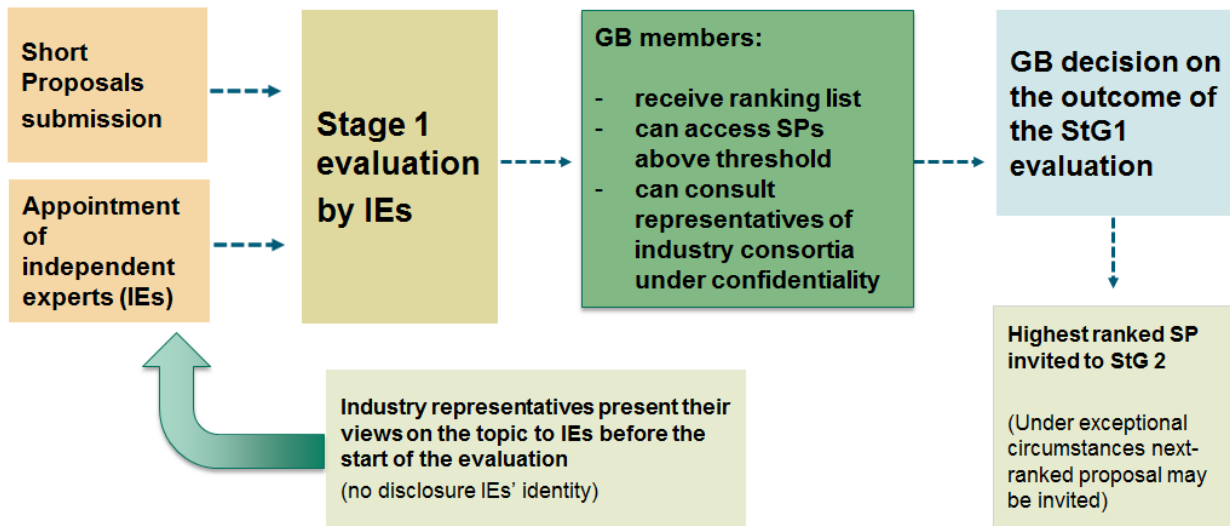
Short Proposals submission

Appointment of independent experts (IEs)

Stage 1 evaluation by IEs

GB members:

- receive ranking list
- can access SPs above threshold
- can consult representatives of industry consortia under confidentiality

GB decision on the outcome of the StG1 evaluation

Highest ranked SP invited to StG 2

(Under exceptional circumstances next-ranked proposal may be invited)

Industry representatives present their views on the topic to IEs before the start of the evaluation
(no disclosure IEs' identity)